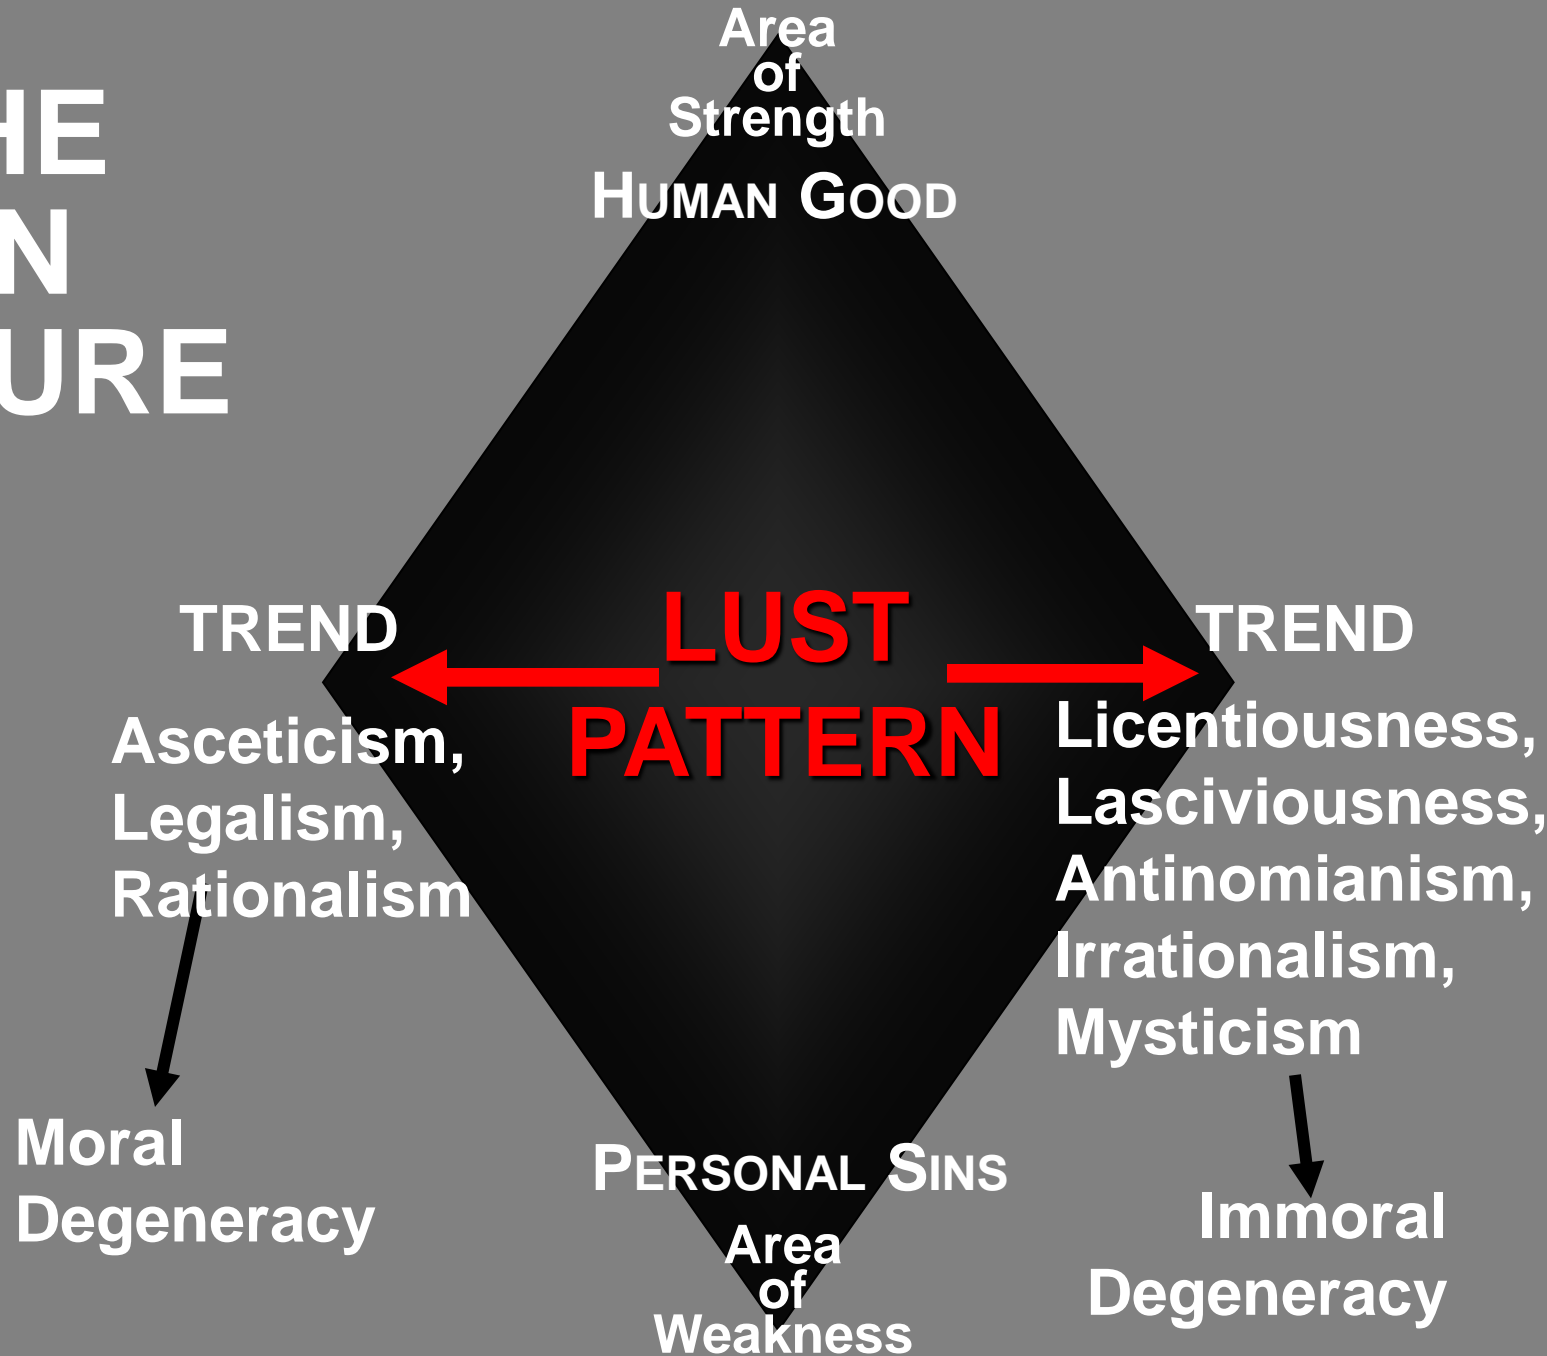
HE
N
URE

Area of Strength
HUMAN GOOD

TREND
Asceticism, Legalism, Rationalism

LUST PATTERN

TREND
Licentiousness, Lasciviousness, Antinomianism, Irrationalism, Mysticism

Moral Degeneracy

PERSONAL SINS
Area of Weakness

Immoral Degeneracy